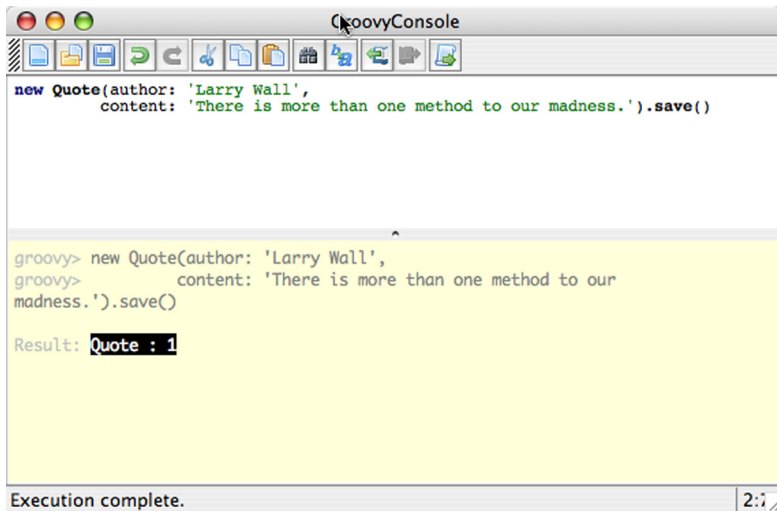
GroovyConsole

new Quote(author: 'Larry Wall',
content: 'There is more than one method to our madness.').save()

groovy> new Quote(author: 'Larry Wall',
groovy> content: 'There is more than one method to our madness.').save()

Result: Quote : 1

Execution complete.

2:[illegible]